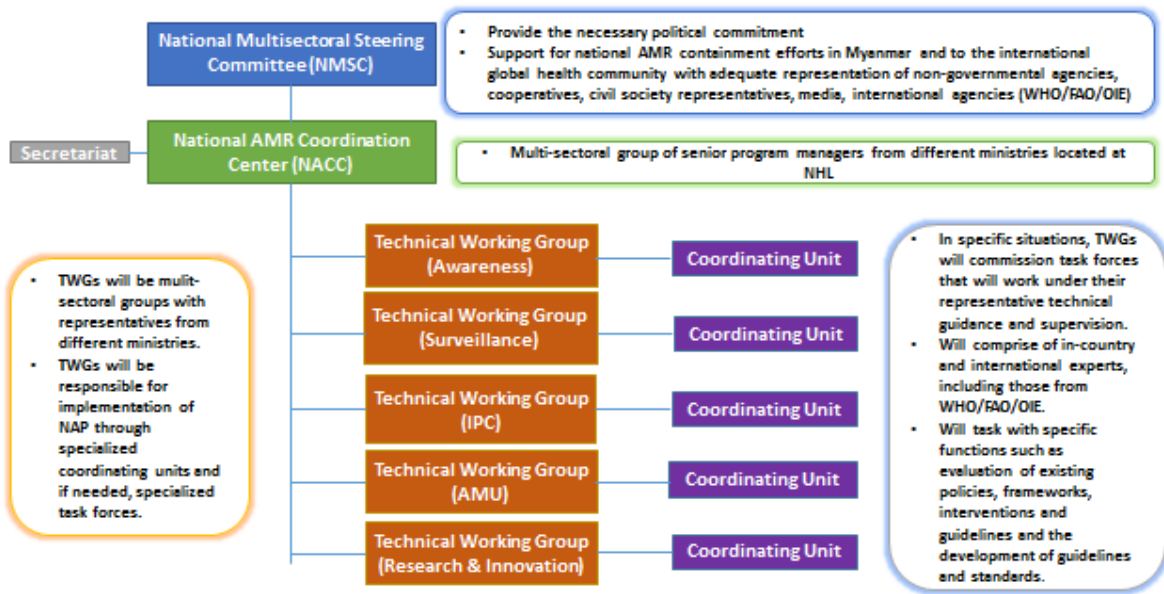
National Multisectoral Steering Committee (NMSC)

- Provide the necessary political commitment
- Support for national AMR containment efforts in Myanmar and to the international global health community with adequate representation of non-governmental agencies, cooperatives, civil society representatives, media, international agencies (WHO/FAO/OIE)

Secretariat

National AMR Coordination Center (NACC)

- Multi-sectoral group of senior program managers from different ministries located at NHL

- TWGs will be mulit-sectoral groups with representatives from different ministries.
- TWGs will be responsible for implementation of NAP through specialized coordinating units and if needed, specialized task forces.

Technical Working Group (Awareness)

Coordinating Unit

Technical Working Group (Surveillance)

Coordinating Unit

Technical Working Group (IPC)

Coordinating Unit

Technical Working Group (AMU)

Coordinating Unit

Technical Working Group (Research & Innovation)

Coordinating Unit

- In specific situations, TWGs will commission task forces that will work under their representative technical guidance and supervision.
- Will comprise of in-country and international experts, including those from WHO/FAO/OIE.
- Will task with specific functions such as evaluation of existing policies, frameworks, interventions and guidelines and the development of guidelines and standards.